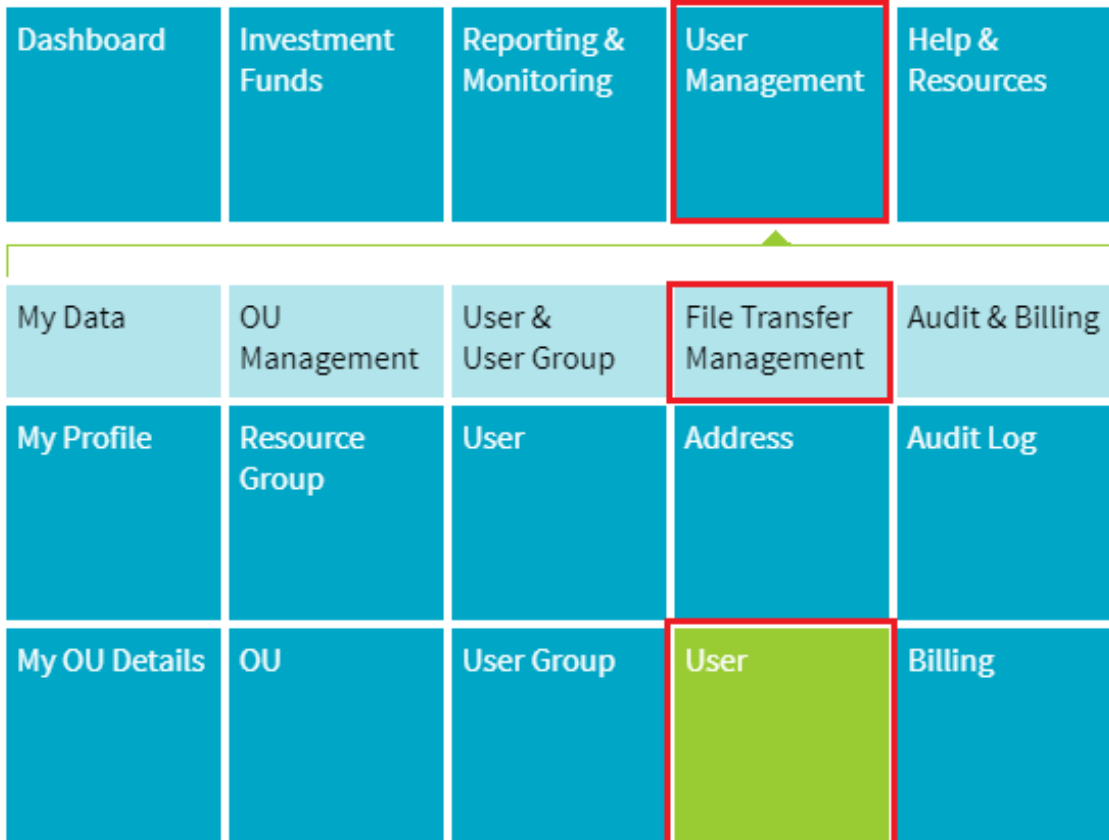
Dashboard

Investment Funds

Reporting & Monitoring

User Management

Help & Resources

My Data

OU Management

User & User Group

File Transfer Management

Audit & Billing

My Profile

Resource Group

User

Address

Audit Log

My OU Details

OU

User Group

User

Billing